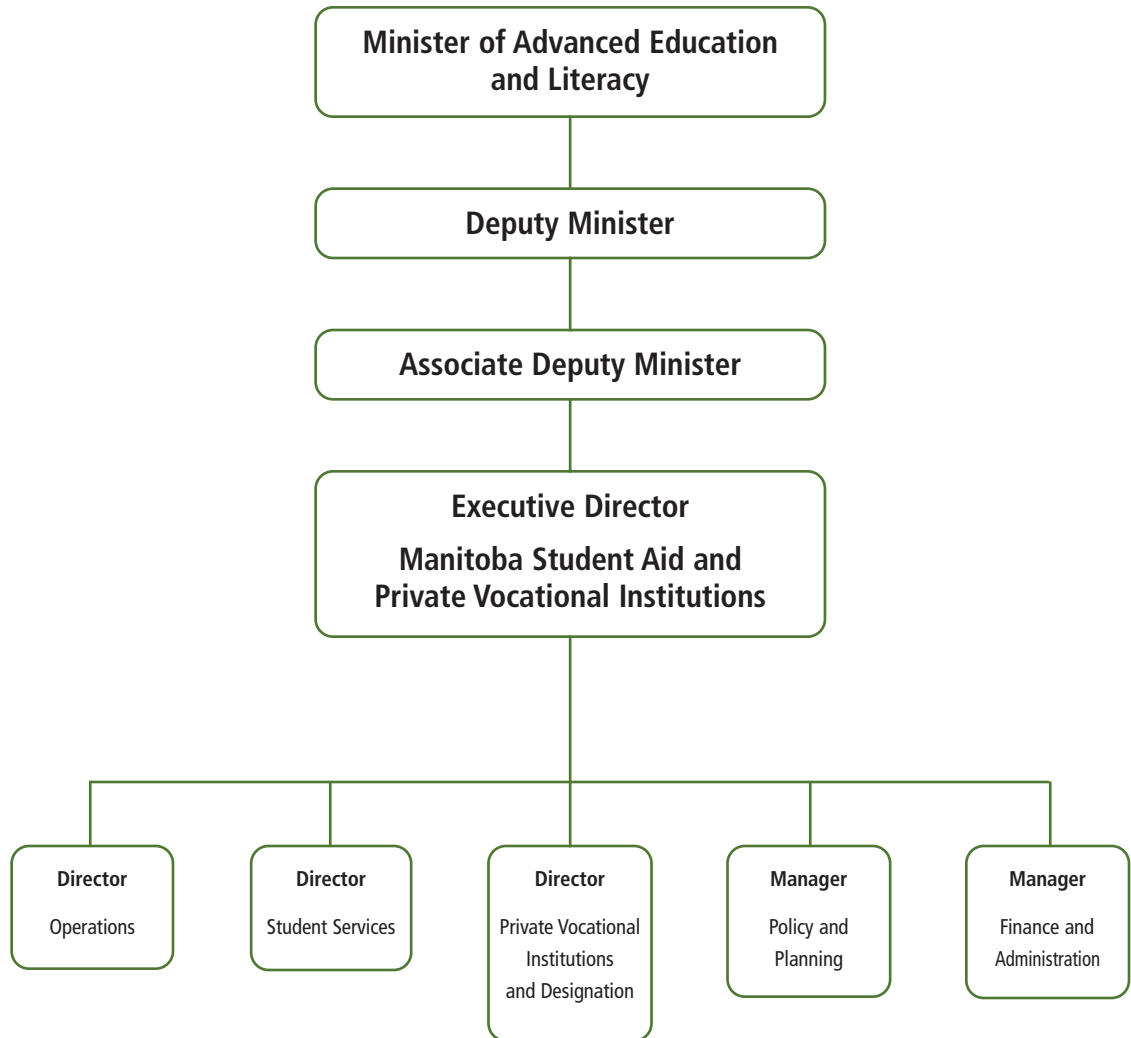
Minister of Advanced Education and Literacy

Deputy Minister

Associate Deputy Minister

Executive Director

Manitoba Student Aid and Private Vocational Institutions

Director

Operations

Director

Student Services

Director

Private Vocational Institutions and Designation

Manager

Policy and Planning

Manager

Finance and Administration